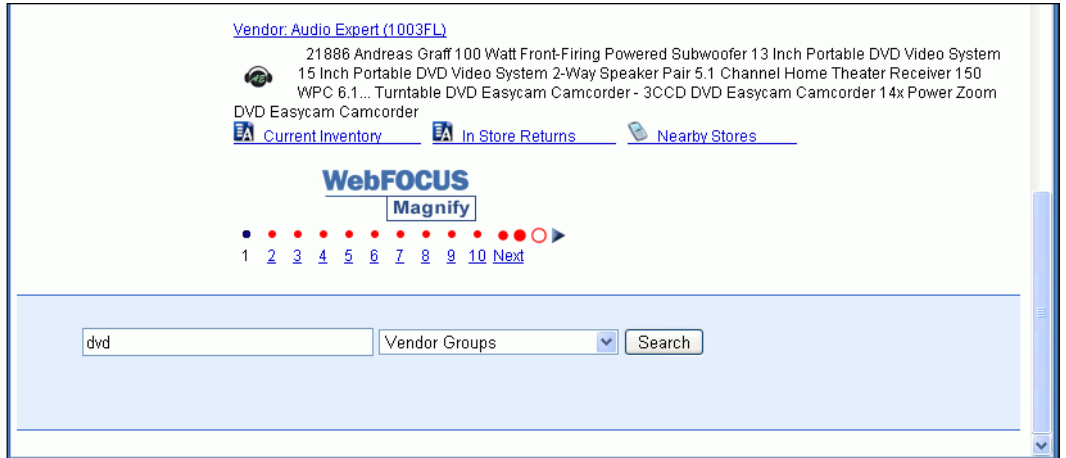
Vendor: Audio Expert (1003FL)

21886 Andreas Graff 100 Watt Front-Firing Powered Subwoofer 13 Inch Portable DVD Video System 15 Inch Portable DVD Video System 2-Way Speaker Pair 5.1 Channel Home Theater Receiver 150 WPC 6.1... Turntable DVD Easycam Camcorder - 3CCD DVD Easycam Camcorder 14x Power Zoom DVD Easycam Camcorder

Current Inventory In Store Returns Nearby Stores

WebFOCUS
Magnify

1 2 3 4 5 6 7 8 9 10 Next

dvd

Vendor Groups

Search